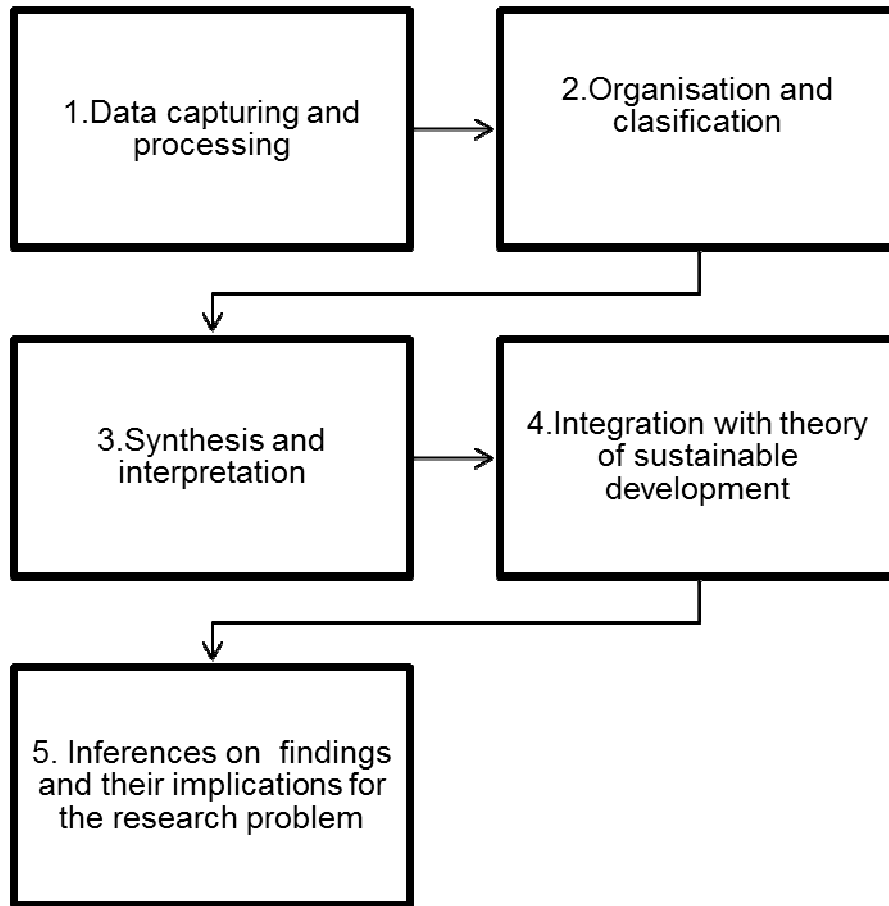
1.Data capturing and processing

2.Organisation and clasification

3.Synthesis and interpretation

4.Integration with theory of sustainable development

5. Inferences on findings and their implications for the research problem